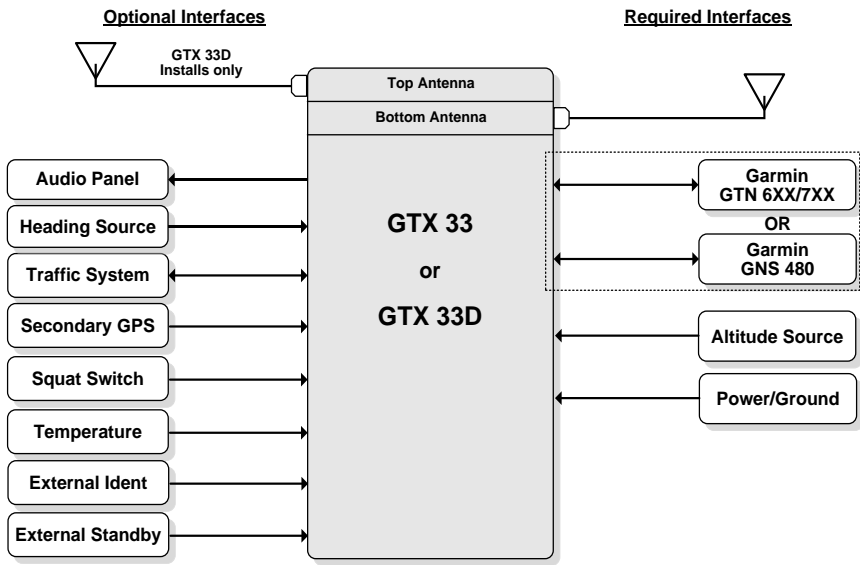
Optional Interfaces

Required Interfaces

GTX 33D Installs only

Top Antenna

Bottom Antenna

Audio Panel

Heading Source

Traffic System

Secondary GPS

Squat Switch

Temperature

External Ident

External Standby

GTX 33

or

GTX 33D

Garmin GTN 6XX/7XX

OR

Garmin GNS 480

Altitude Source

Power/Ground